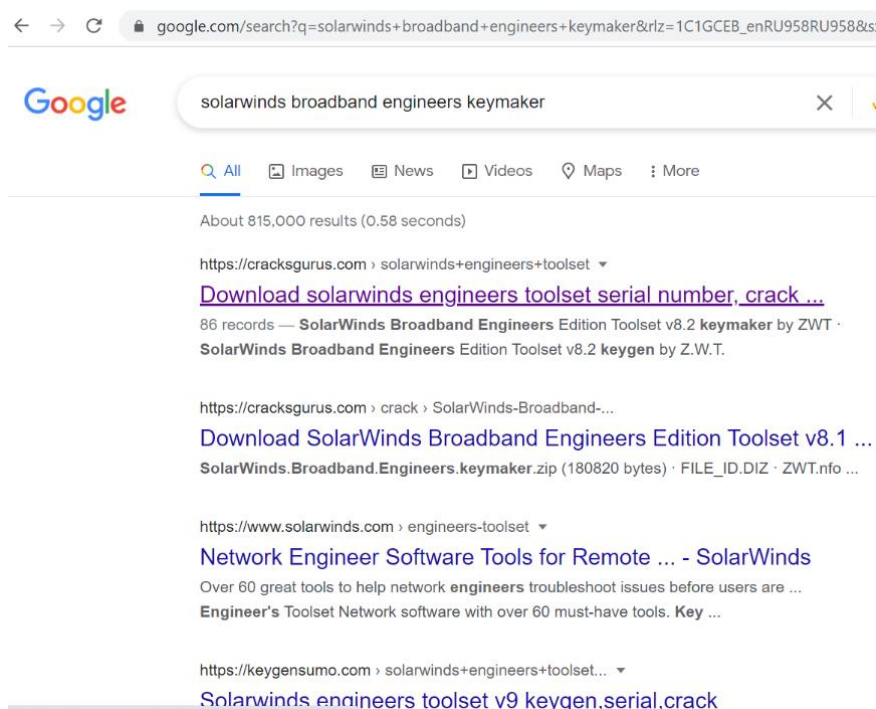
google.com/search?q=solarwinds+broadband+engineers+keymaker&rlz=1C1GCEB_enRU958RU958&s

Google

solarwinds broadband engineers keymaker

All Images News Videos Maps More

About 815,000 results (0.58 seconds)

https://cracksgurus.com › solarwinds+engineers+toolset

Download solarwinds engineers toolset serial number, crack ...

86 records — SolarWinds Broadband Engineers Edition Toolset v8.2 keymaker by ZWT · SolarWinds Broadband Engineers Edition Toolset v8.2 keygen by Z.W.T.

https://cracksgurus.com › crack › SolarWinds-Broadband-...

Download SolarWinds Broadband Engineers Edition Toolset v8.1 ...

SolarWinds.Broadband.Engineers.keymaker.zip (180820 bytes) · FILE_ID.DIZ · ZWT.nfo ...

https://www.solarwinds.com › engineers-toolset

Network Engineer Software Tools for Remote ... - SolarWinds

Over 60 great tools to help network engineers troubleshoot issues before users are ... Engineer's Toolset Network software with over 60 must-have tools. Key ...

https://keygensumo.com › solarwinds+engineers+toolset...

Solarwinds engineers toolset v9 keygen,serial,crack